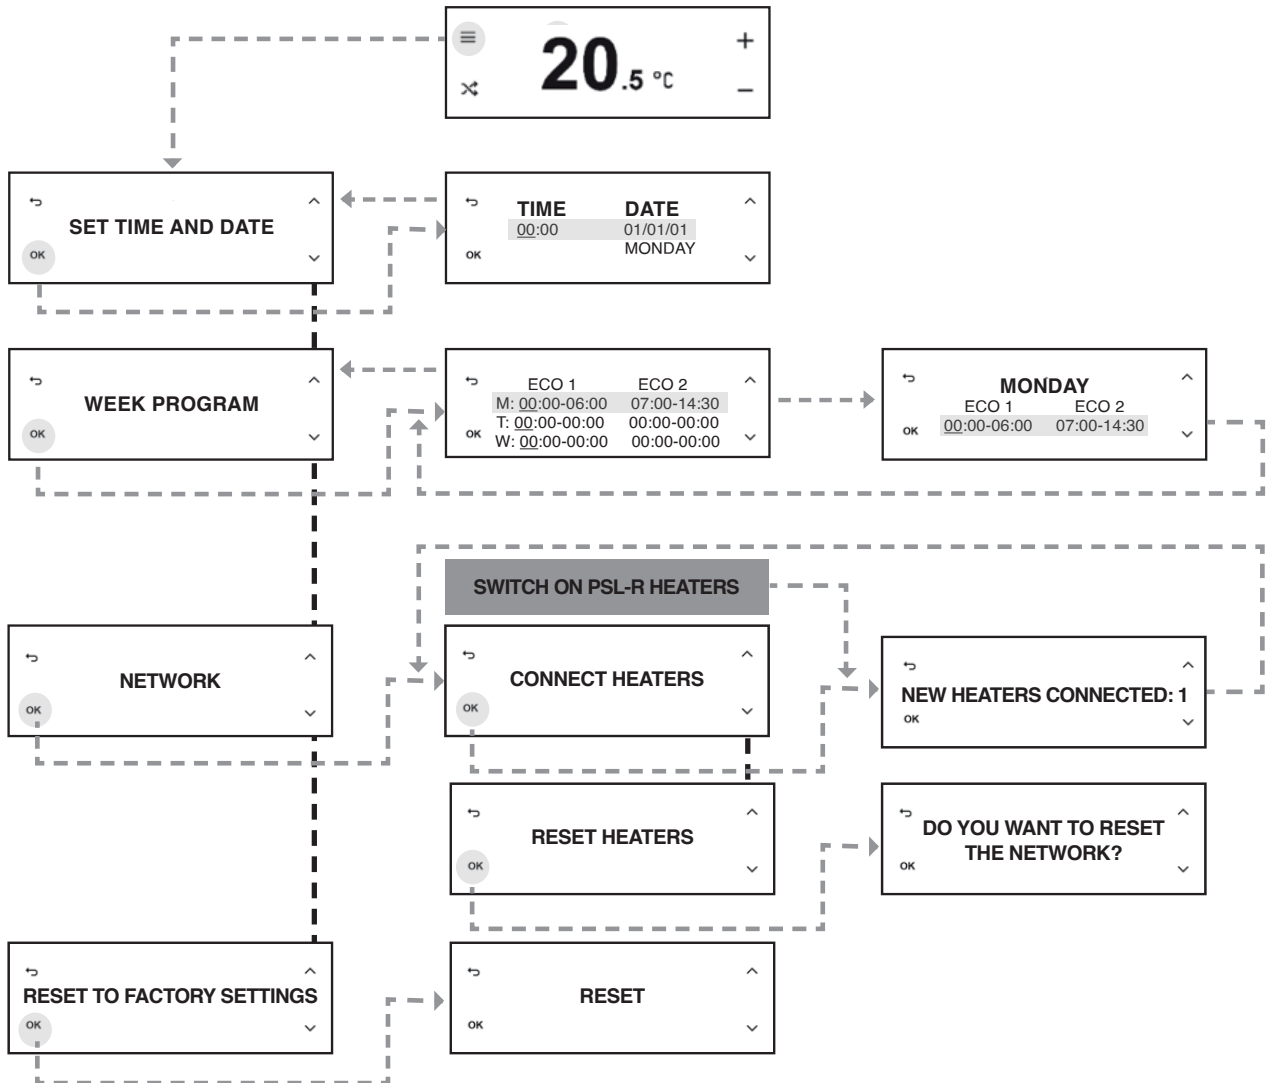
≡
20.5 °C
+
−

↩
SET TIME AND DATE
OK
^
⌄

↩
TIME DATE
00:00 01/01/01
MONDAY
OK
^
⌄

↩
WEEK PROGRAM
OK
^
⌄

↩
ECO 1 ECO 2
M: 00:00-06:00 07:00-14:30
T: 00:00-00:00 00:00-00:00
W: 00:00-00:00 00:00-00:00
OK
^
⌄

↩
MONDAY
ECO 1 ECO 2
00:00-06:00 07:00-14:30
OK
^
⌄

SWITCH ON PSL-R HEATERS

↩
NETWORK
OK
^
⌄

↩
CONNECT HEATERS
OK
^
⌄

↩
NEW HEATERS CONNECTED: 1
OK
^
⌄

↩
RESET HEATERS
OK
^
⌄

↩
DO YOU WANT TO RESET THE NETWORK?
OK
^
⌄

↩
RESET TO FACTORY SETTINGS
OK
^
⌄

↩
RESET
OK
^
⌄